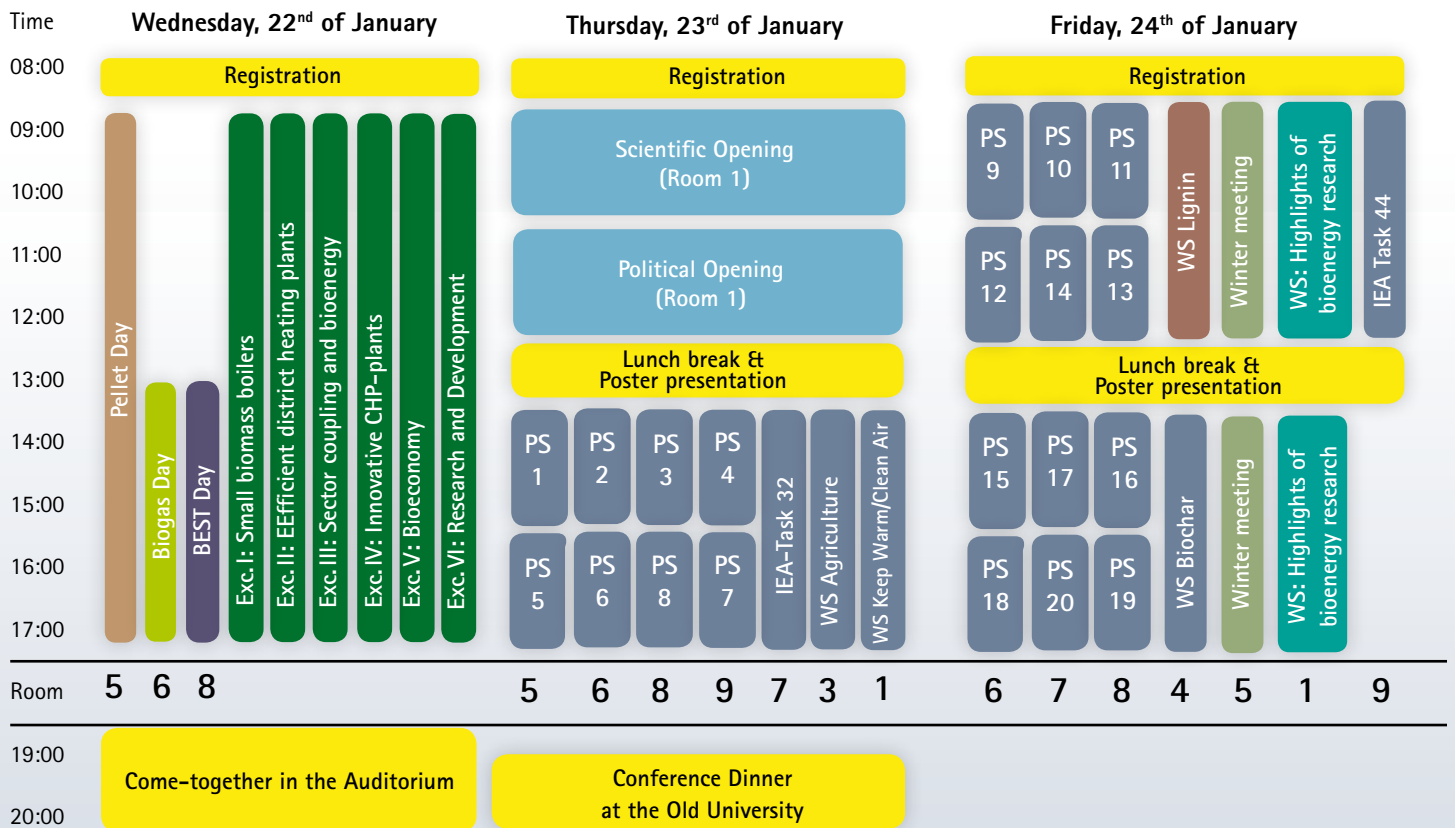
Time

Wednesday, 22$^{nd}$ of January

Thursday, 23$^{rd}$ of January

Friday, 24$^{th}$ of January

08:00
09:00
10:00
11:00
12:00
13:00
14:00
15:00
16:00
17:00

Registration

Pellet Day
Biogas Day
BEST Day
Exc. I: Small biomass boilers
Exc. II: EEfficient district heating plants
Exc. III: Sector coupling and bioenergy
Exc. IV: Innovative CHP-plants
Exc. V: Bioeconomy
Exc. VI: Research and Development

Registration

Scientific Opening (Room 1)

Political Opening (Room 1)

Lunch break & Poster presentation

PS 1
PS 2
PS 3
PS 4
PS 5
PS 6
PS 8
PS 7
IEA-Task 32
WS Agriculture
WS Keep Warm/Clean Air

Registration

PS 9
PS 10
PS 11
PS 12
PS 14
PS 13
WS Lignin
Winter meeting
WS: Highlights of bioenergy research
IEA Task 44

Lunch break & Poster presentation

PS 15
PS 17
PS 16
PS 18
PS 20
PS 19
WS Biochar
Winter meeting
WS: Highlights of bioenergy research

Room 5 6 8 5 6 8 9 7 3 1 6 7 8 4 5 1 9

19:00
20:00

Come-together in the Auditorium

Conference Dinner at the Old University